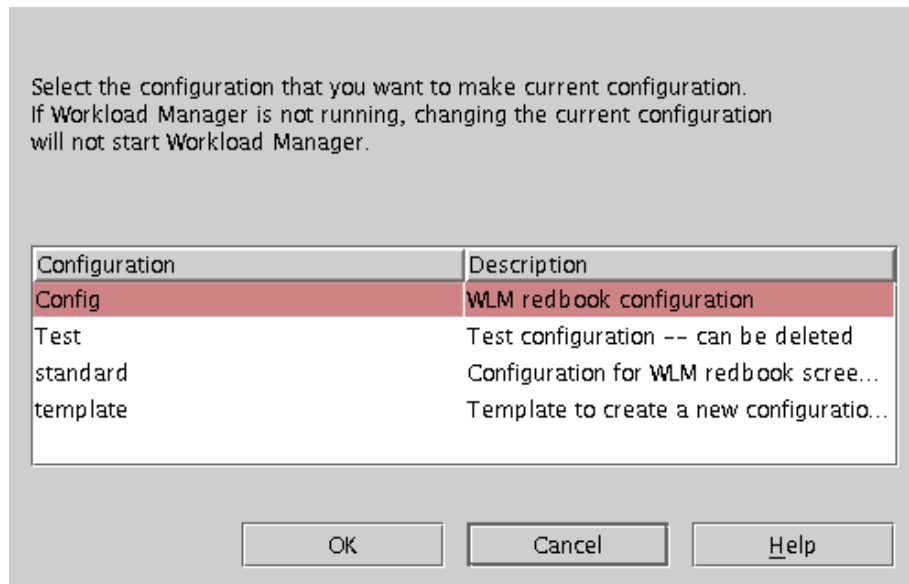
Select the configuration that you want to make current configuration. If Workload Manager is not running, changing the current configuration will not start Workload Manager.

| Configuration | Description |
|---|---|
| Config | WLM redbook configuration |
| Test | Test configuration -- can be deleted |
| standard | Configuration for WLM redbook scree... |
| template | Template to create a new configuratio... |

OK Cancel Help